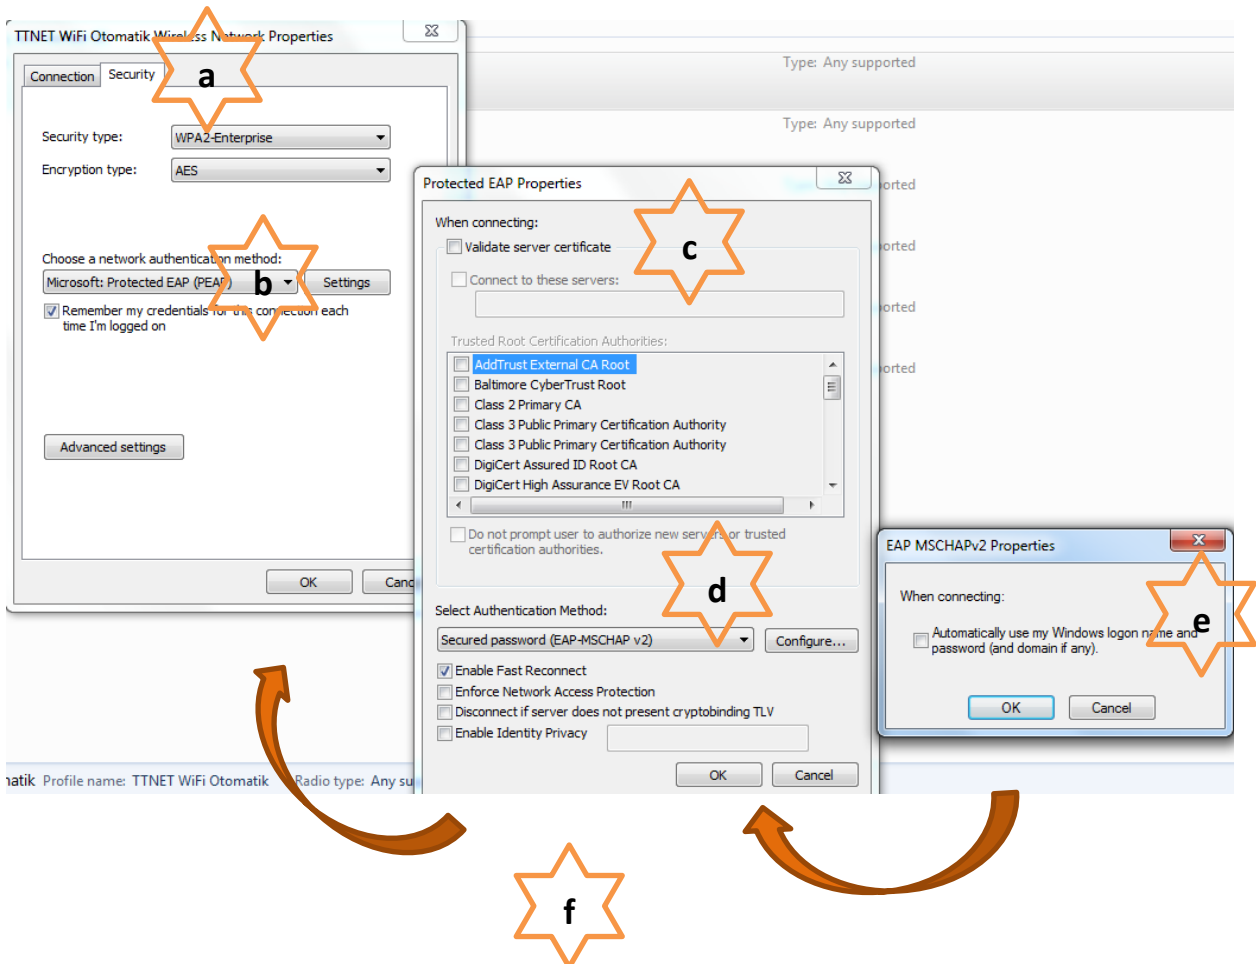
TTNET WiFi Otomatik Wire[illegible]ss N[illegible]ork Properties

Connection
Security

a

Security type: WPA2-Enterprise

Encryption type: AES

Choose a network authentication method:

b

Microsoft: Protected EAP (PEA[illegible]) Settings

Remember my credentials for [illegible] con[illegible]ection each time I'm logged on

Advanced settings

OK
Canc

Type: Any supported

Type: Any supported

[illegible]orted

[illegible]orted

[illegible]orted

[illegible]orted

Protected EAP Properties

When connecting:

c

Validate server certificate

Connect to these servers:

Trusted Root Certification Authorities:

AddTrust External CA Root
Baltimore CyberTrust Root
Class 2 Primary CA
Class 3 Public Primary Certification Authority
Class 3 Public Primary Certification Authority
DigiCert Assured ID Root CA
DigiCert High Assurance EV Root CA

Do not prompt user to authorize new serv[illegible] or trusted certification authorities.

d

Select Authentication Method:

Secured password (EAP-MSCHAP v2) Configure...

Enable Fast Reconnect
Enforce Network Access Protection
Disconnect if server does not present cryptobinding TLV
Enable Identity Privacy

OK
Cancel

EAP MSCHAPv2 Properties

When connecting:

e

Automatically use my Windows logon n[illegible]me and password (and domain if any).

OK
Cancel

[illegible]atik Profile name: TTNET WiFi Otomatik Radio type: Any su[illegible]

f